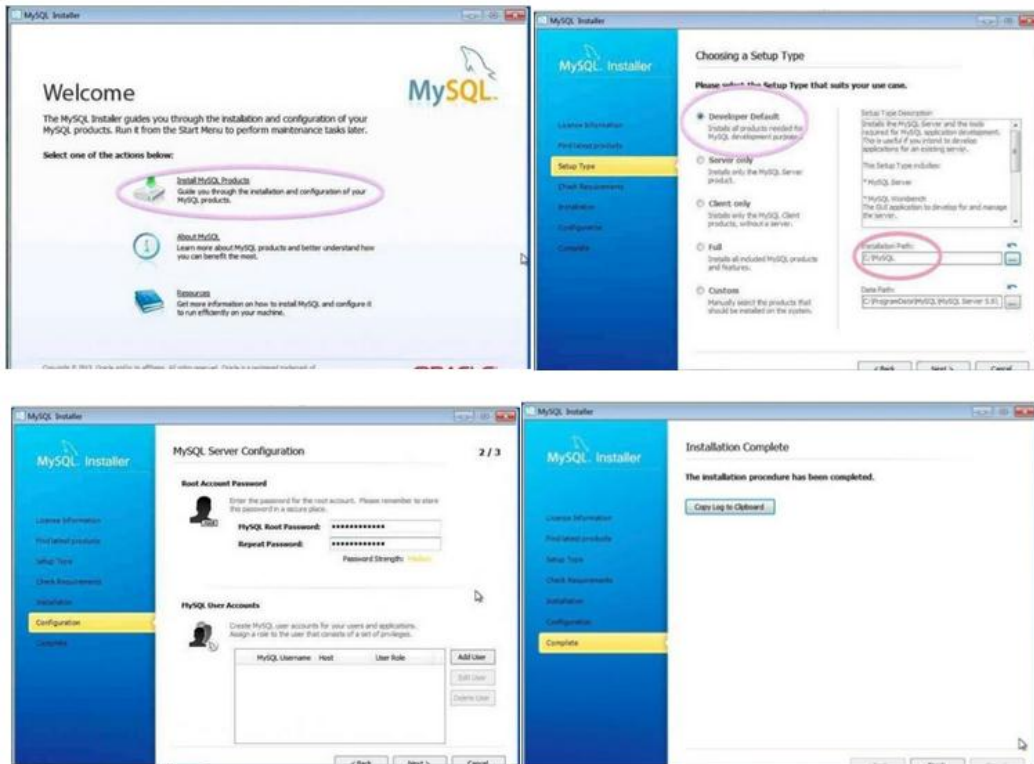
MySQL Installer

Welcome

MySQL

The MySQL Installer guides you through the installation and configuration of your MySQL products. Run it from the Start Menu to perform maintenance tasks later.

Select one of the actions below:

Install MySQL Products
Guide you through the installation and configuration of your MySQL products.

About MySQL
Learn more about MySQL products and better understand how you can benefit the most.

Resources
Get more information on how to install MySQL and configure it to run efficiently on your machine.

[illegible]

MySQL Installer

MySQL Installer

License Information
Find latest products
Setup Type
Check Requirements
Installation
Configuration
Complete

Choosing a Setup Type

Please select the Setup Type that suits your use case.

Developer Default
Installs all products needed for MySQL development purposes.

Server only
Installs only the MySQL Server product.

Client only
Installs only the MySQL Client products, without a server.

Full
Installs all included MySQL products and features.

Custom
Manually select the products that should be installed on the system.

Setup Type Description
Installs the MySQL Server and the tools required for MySQL application development. This is useful if you intend to develop applications for an existing server.

The Setup Type includes:

* MySQL Server

* MySQL Workbench
The GUI application to develop for and manage the server.

Installation Path:
C:\MySQL

Data Path:
C:\ProgramData\MySQL\MySQL Server 5.6\

< Back Next > Cancel

MySQL Installer

MySQL Installer

License Information
Find latest products
Setup Type
Check Requirements
Installation
Configuration
Complete

MySQL Server Configuration 2/3

Root Account Password
Enter the password for the root account. Please remember to store this password in a secure place.

MySQL Root Password: ••••••••••••
Repeat Password: ••••••••••••
Password Strength: Medium

MySQL User Accounts
Create MySQL user accounts for your users and applications. Assign a role to the user that consists of a set of privileges.

| MySQL Username | Host | User Role |
|---|---|---|

Add User
Edit User
Delete User

< Back Next > Cancel

MySQL Installer

MySQL Installer

License Information
Find latest products
Setup Type
Check Requirements
Installation
Configuration
Complete

Installation Complete

The installation procedure has been completed.

Copy Log to Clipboard